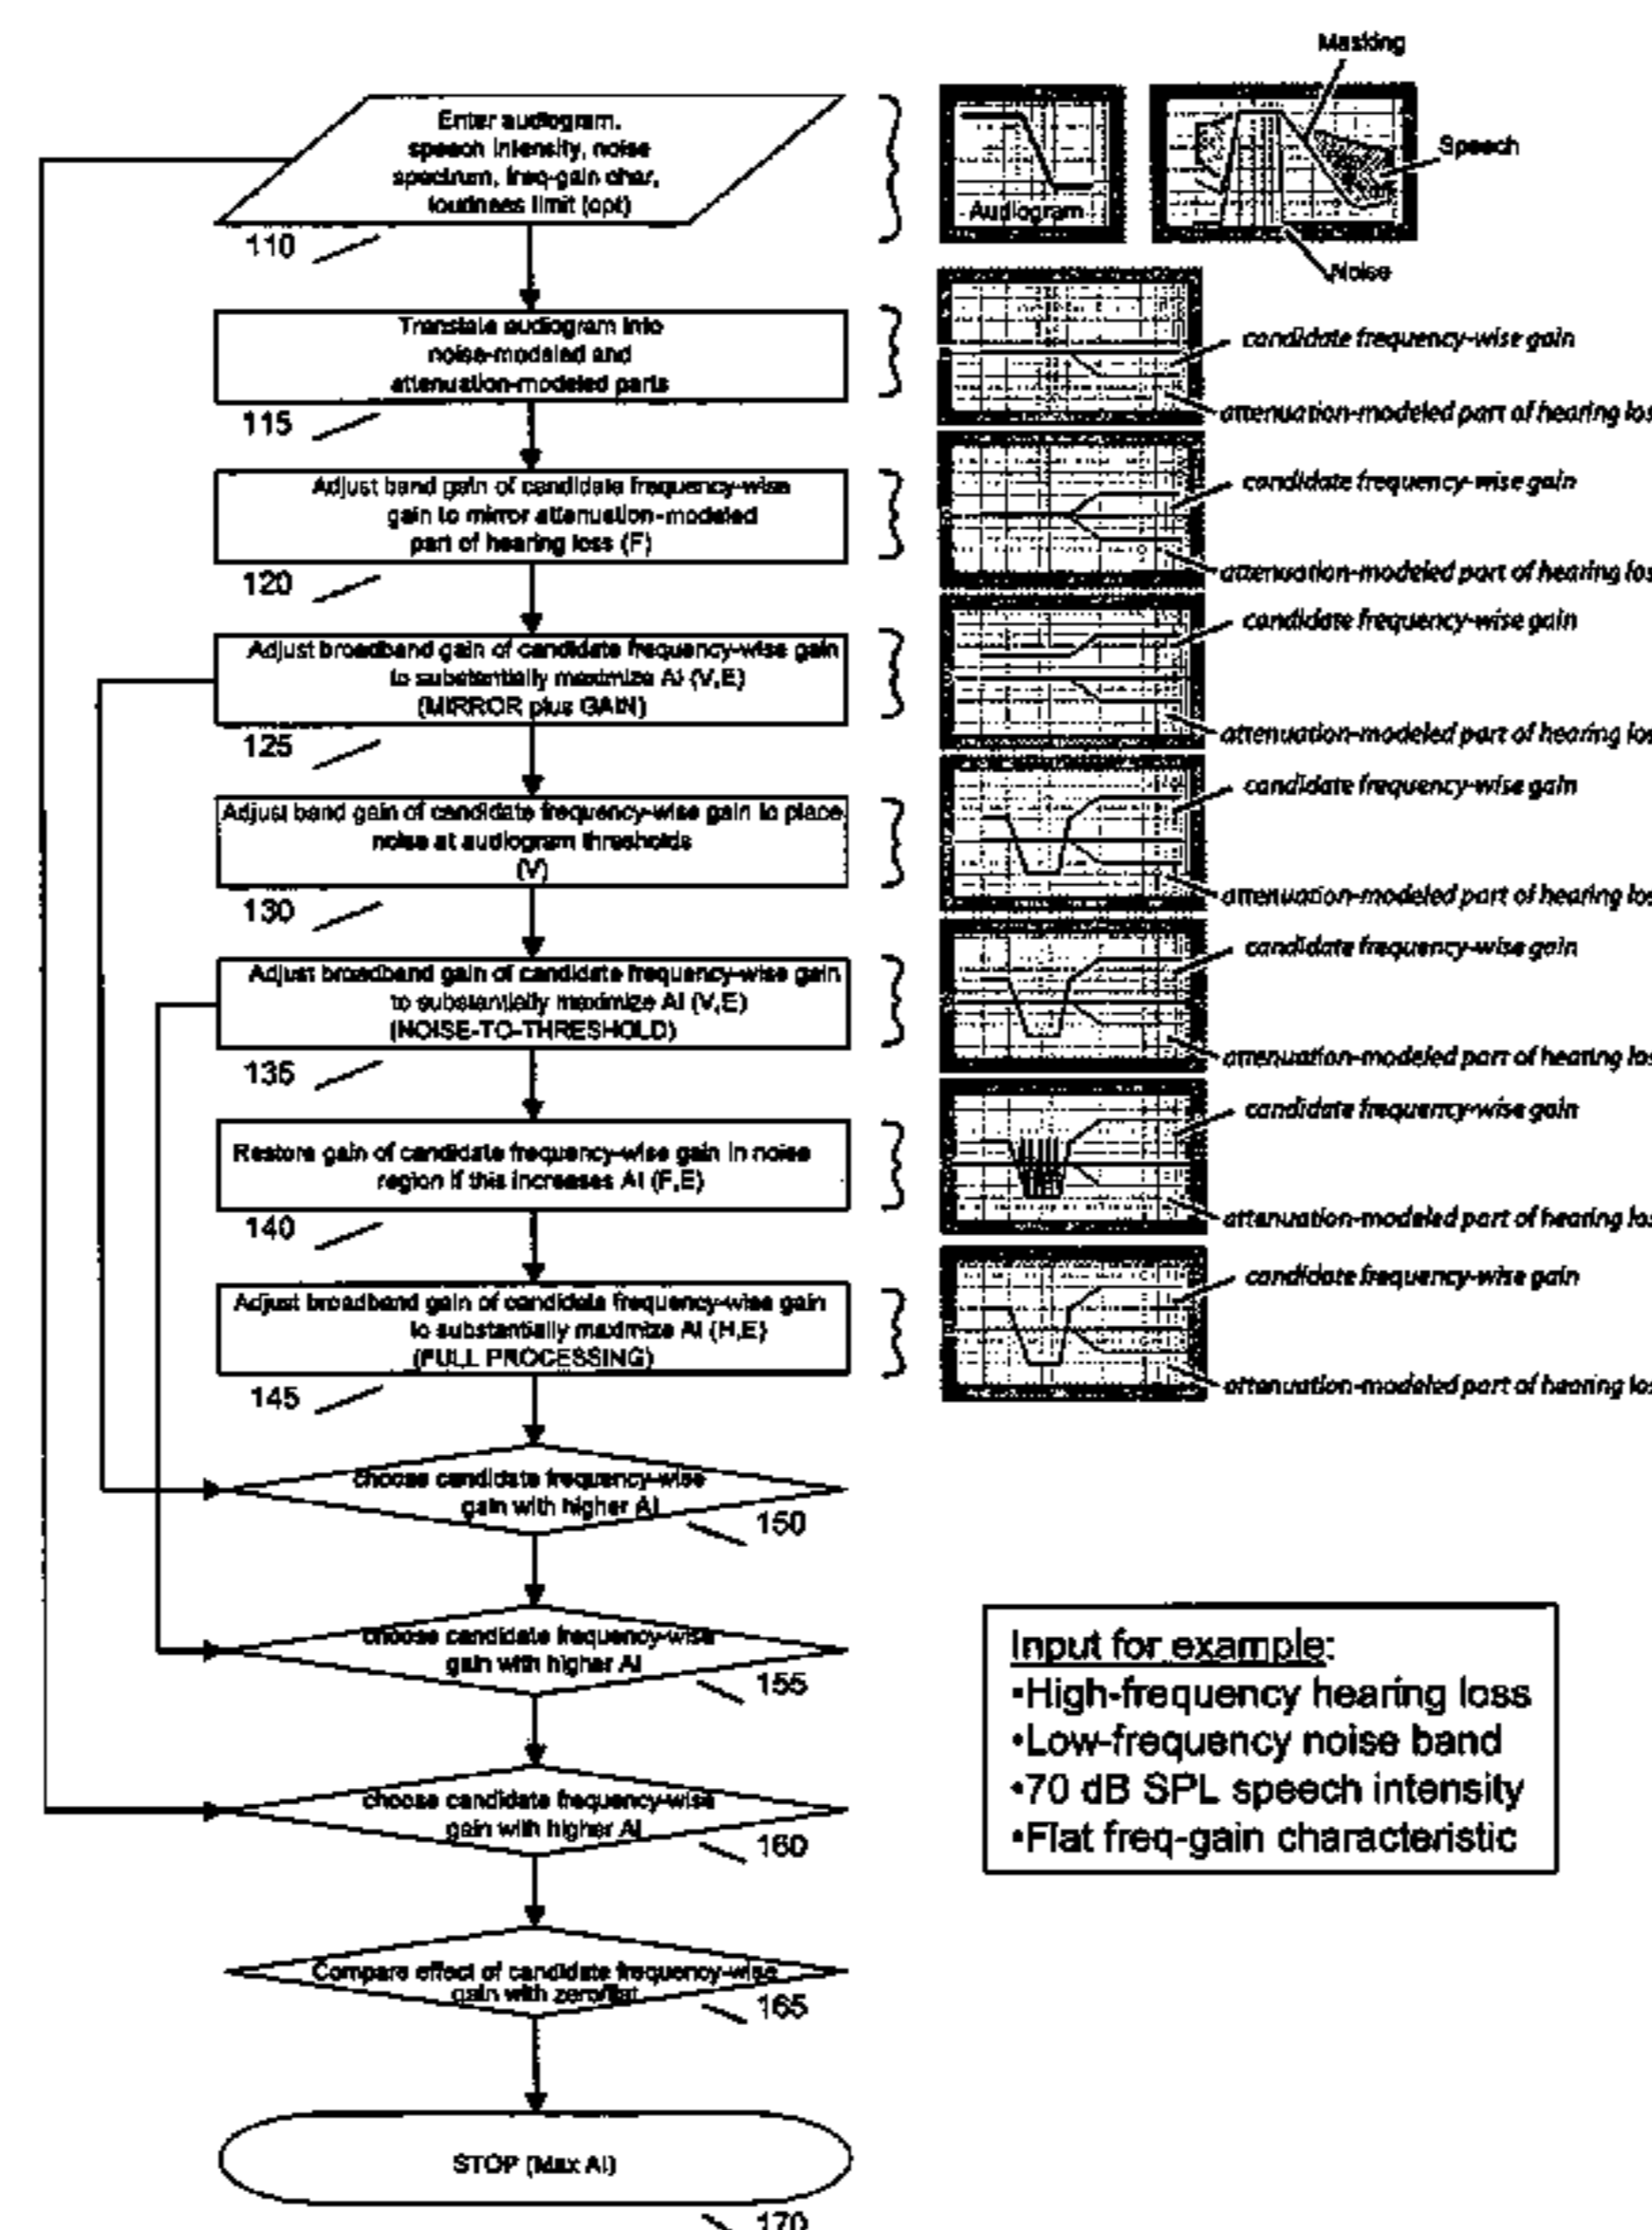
Enter audiogram, speech intensity, noise spectrum, freq-gain char, loudness limit (opt)

110

Audiogram

Masking

Speech

Noise

Translate audiogram into noise-modeled and attenuation-modeled parts

115

candidate frequency-wise gain

attenuation-modeled part of hearing los

Adjust band gain of candidate frequency-wise gain to mirror attenuation-modeled part of hearing loss (F)

120

candidate frequency-wise gain

attenuation-modeled part of hearing los

Adjust broadband gain of candidate frequency-wise gain to substantially maximize AI (V,E) (MIRROR plus GAIN)

125

candidate frequency-wise gain

attenuation-modeled part of hearing los

Adjust band gain of candidate frequency-wise gain to place noise at audiogram thresholds (V)

130

candidate frequency-wise gain

attenuation-modeled part of hearing los

Adjust broadband gain of candidate frequency-wise gain to substantially maximize AI (V,E) (NOISE-TO-THRESHOLD)

135

candidate frequency-wise gain

attenuation-modeled part of hearing los

Restore gain of candidate frequency-wise gain in noise region if this increases AI (F,E)

140

candidate frequency-wise gain

attenuation-modeled part of hearing los

Adjust broadband gain of candidate frequency-wise gain to substantially maximize AI (H,E) (FULL PROCESSING)

145

candidate frequency-wise gain

attenuation-modeled part of hearing los

Choose candidate frequency-wise gain with higher AI

150

choose candidate frequency-wise gain with higher AI

155

choose candidate frequency-wise gain with higher AI

160

Compare effect of candidate frequency-wise gain with zero/flat

165

STOP (Max AI)

170

Input for example:
•High-frequency hearing loss
•Low-frequency noise band
•70 dB SPL speech intensity
•Flat freq-gain characteristic